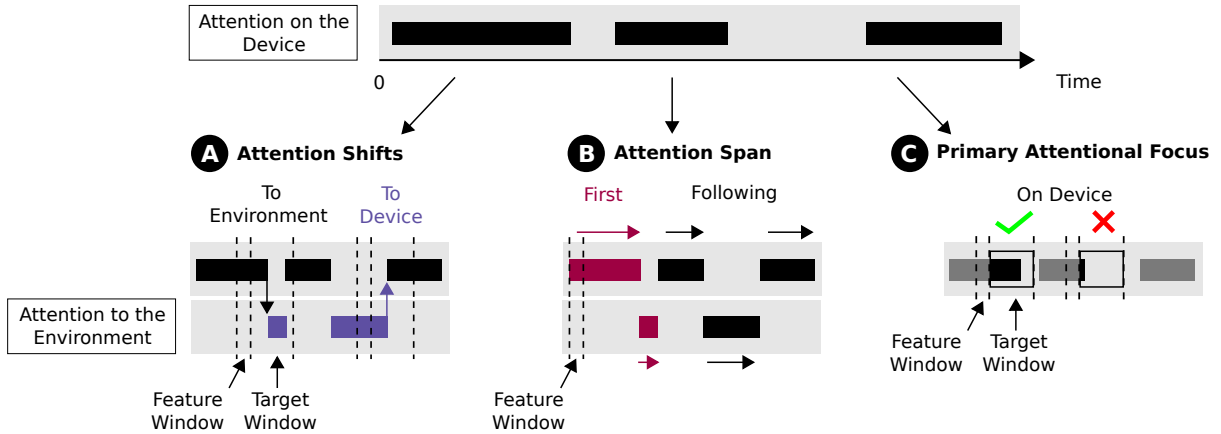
Attention on the Device

0

Time

A Attention Shifts

To Environment

To Device

Attention to the Environment

Feature Window

Target Window

B Attention Span

First

Following

Feature Window

C Primary Attentional Focus

On Device

✓

✗

Feature Window

Target Window